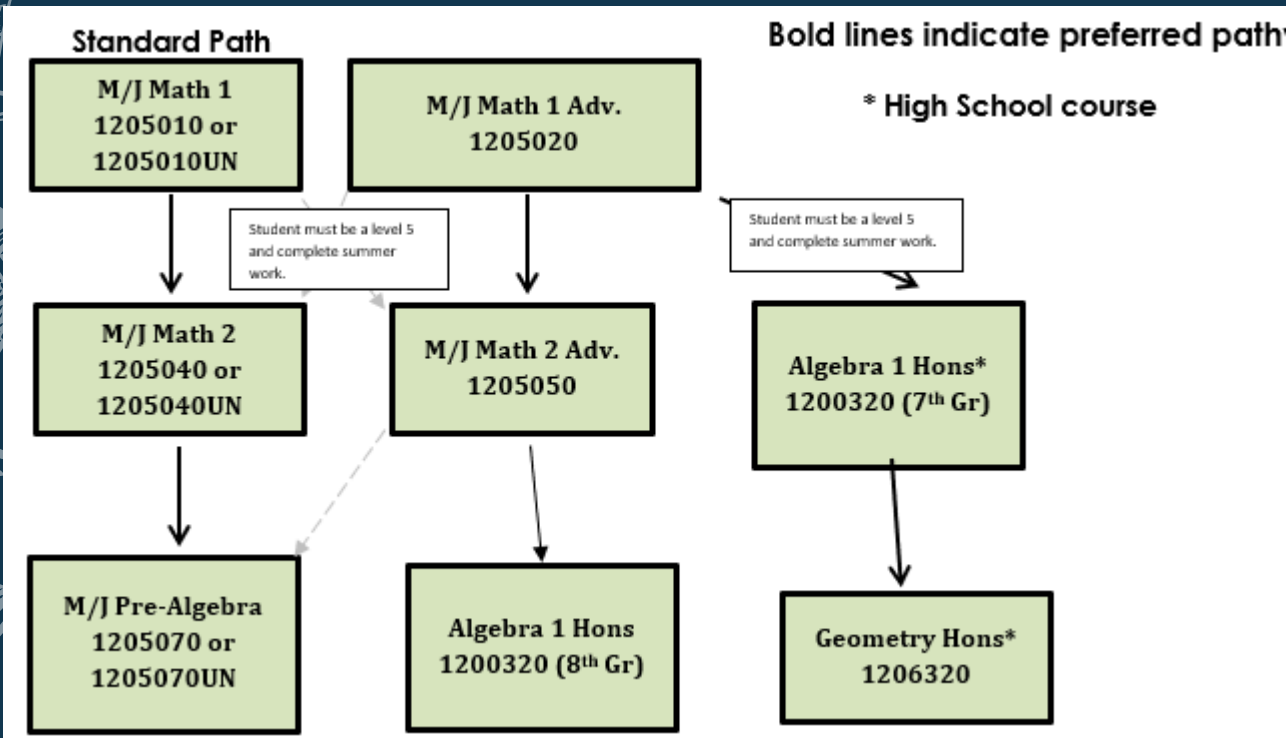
Standard Path

Bold lines indicate preferred pathv

* High School course

M/J Math 1
1205010 or
1205010UN

M/J Math 1 Adv.
1205020

Student must be a level 5 and complete summer work.

Student must be a level 5 and complete summer work.

M/J Math 2
1205040 or
1205040UN

M/J Math 2 Adv.
1205050

Algebra 1 Hons*
1200320 (7th Gr)

M/J Pre-Algebra
1205070 or
1205070UN

Algebra 1 Hons
1200320 (8th Gr)

Geometry Hons*
1206320